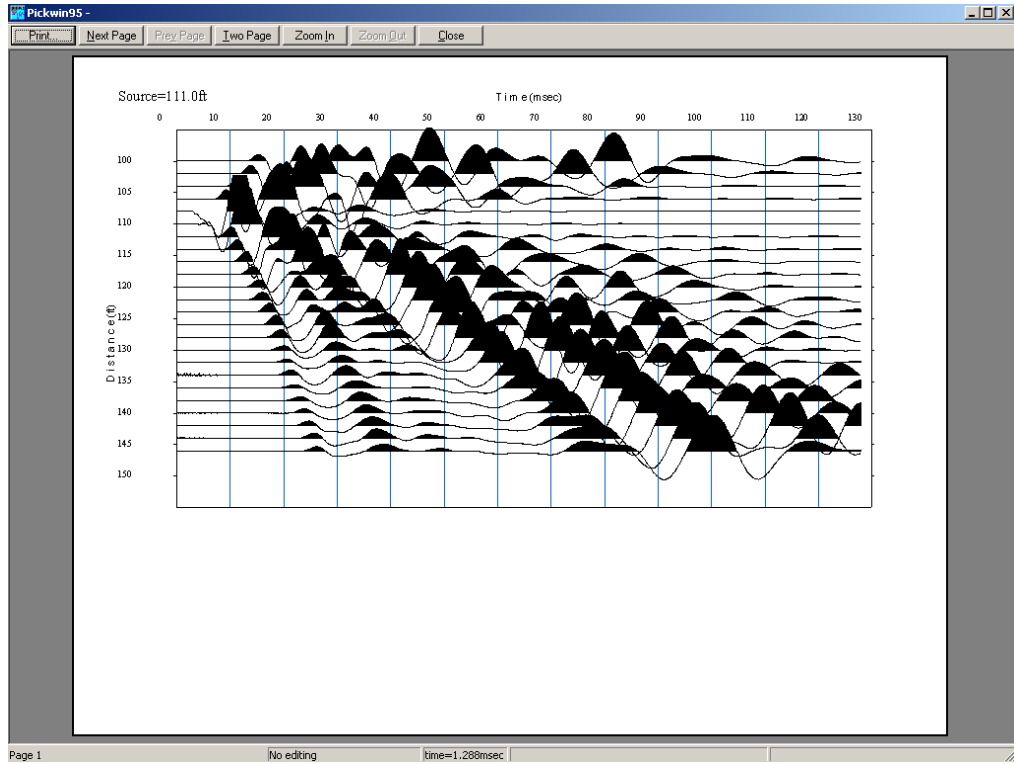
Pickwin95 -

Print... Next Page Prev Page Two Page Zoom In Zoom Out Close

Source=111.0ft

Time(msec)

0 10 20 30 40 50 60 70 80 90 100 110 120 130

Distance(ft)

100
105
110
115
120
125
130
135
140
145
150

Page 1 No editing time=1.288msec